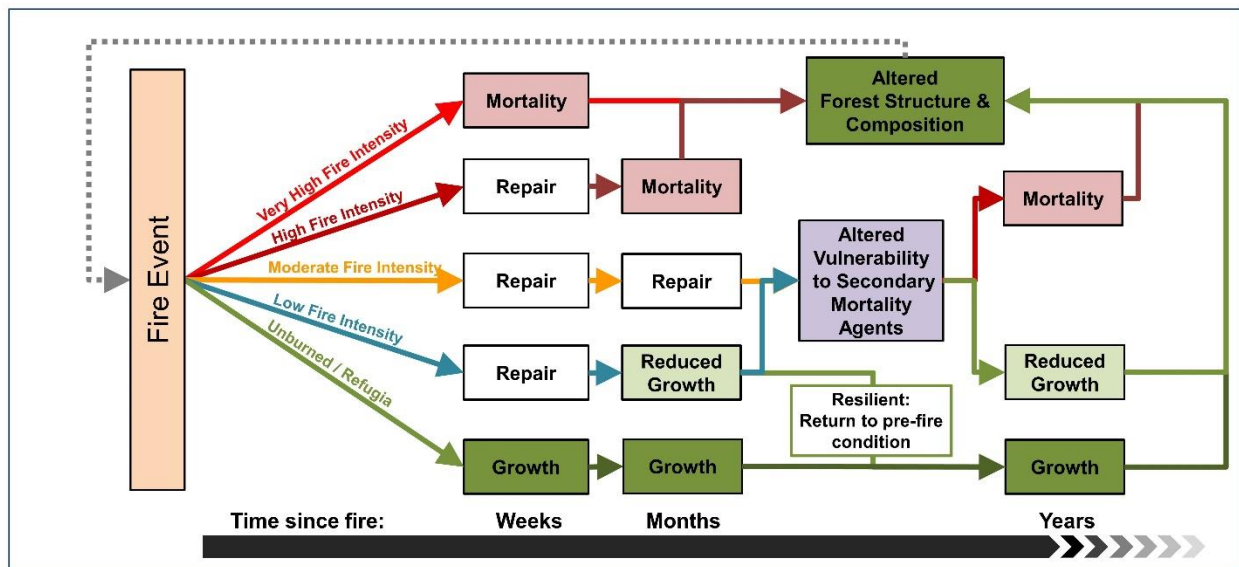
Fire Event

Very High Fire Intensity
High Fire Intensity
Moderate Fire Intensity
Low Fire Intensity
Unburned / Refugia

Mortality
Repair
Mortality
Repair
Repair
Repair
Reduced Growth
Growth
Growth

Altered Forest Structure & Composition

Altered Vulnerability to Secondary Mortality Agents

Mortality
Reduced Growth
Growth

Resilient: Return to pre-fire condition

Time since fire: Weeks Months Years